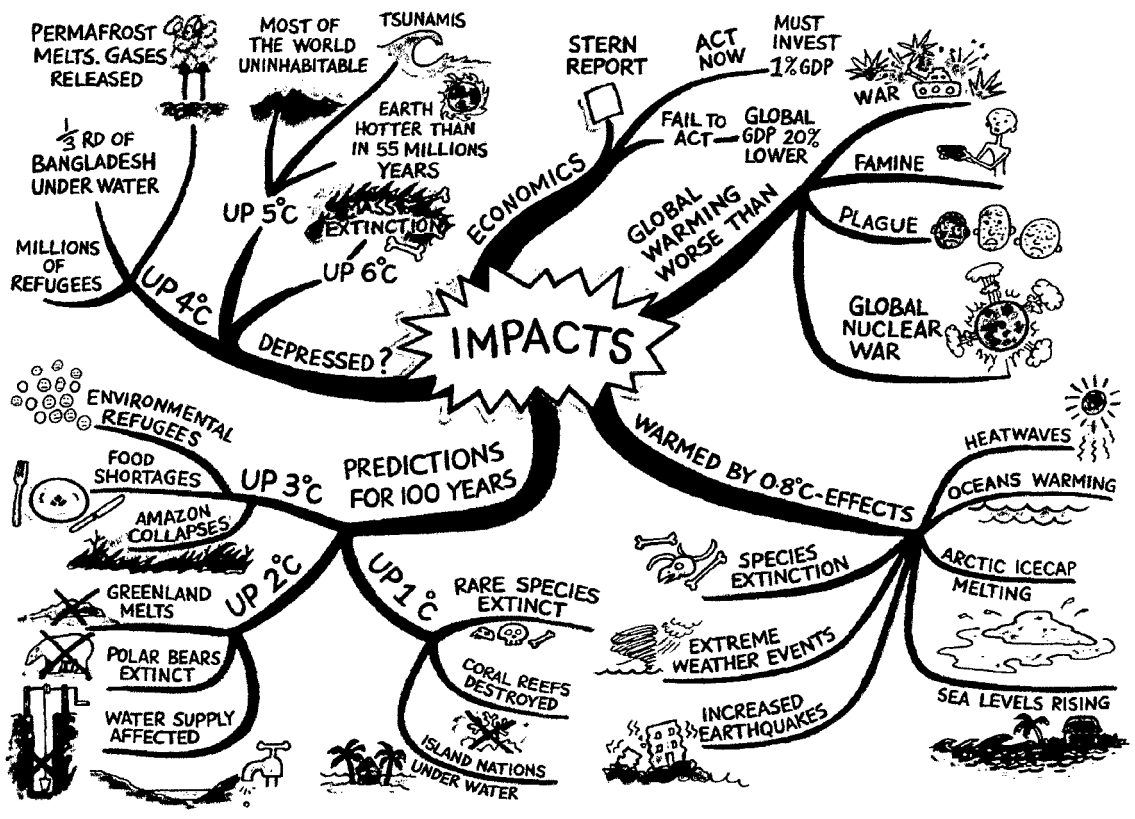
IMPACTS

ECONOMICS
STERN REPORT
ACT NOW
MUST INVEST 1% GDP
FAIL TO ACT
GLOBAL GDP 20% LOWER

GLOBAL WARMING WORSE THAN
WAR
FAMINE
PLAGUE
GLOBAL NUCLEAR WAR

WARMED BY 0.8°C-EFFECTS
HEATWAVES
OCEANS WARMING
ARCTIC ICECAP MELTING
SEA LEVELS RISING
INCREASED EARTHQUAKES
EXTREME WEATHER EVENTS
SPECIES EXTINCTION

PREDICTIONS FOR 100 YEARS
UP 1°C
RARE SPECIES EXTINCT
CORAL REEFS DESTROYED
ISLAND NATIONS UNDER WATER
UP 2°C
GREENLAND MELTS
POLAR BEARS EXTINCT
WATER SUPPLY AFFECTED
UP 3°C
ENVIRONMENTAL REFUGEES
FOOD SHORTAGES
AMAZON COLLAPSES

DEPRESSED?
UP 4°C
MILLIONS OF REFUGEES
$\frac{1}{3}$ RD OF BANGLADESH UNDER WATER
PERMAFROST MELTS. GASES RELEASED
UP 5°C
MOST OF THE WORLD UNINHABITABLE
TSUNAMIS
EARTH HOTTER THAN IN 55 MILLIONS YEARS
UP 6°C
MASS EXTINCTION